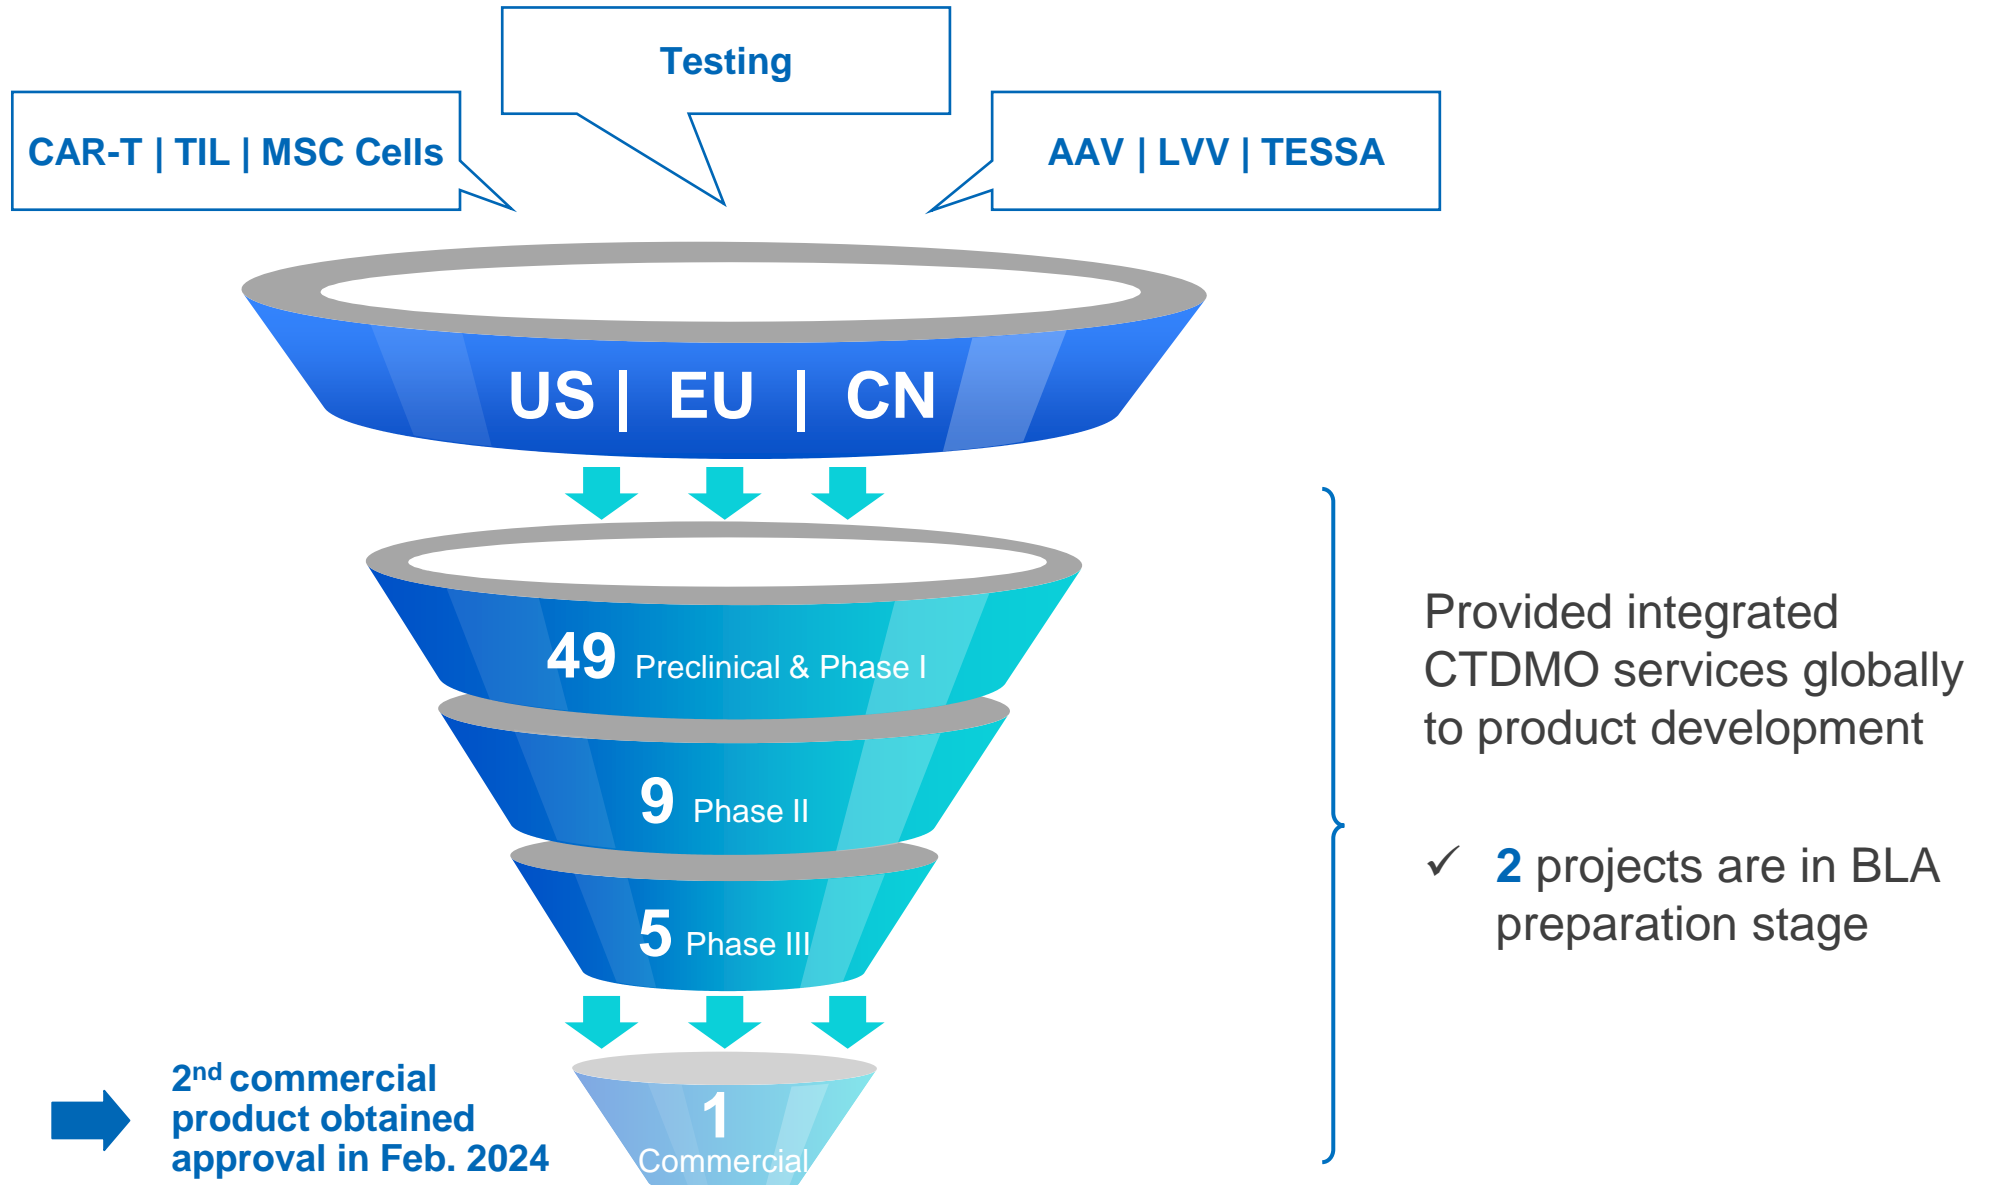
Testing

CAR-T | TIL | MSC Cells

AAV | LVV | TESSA

US | EU | CN

49 Preclinical & Phase I

9 Phase II

5 Phase III

1 Commercial

$2^{nd}$ commercial product obtained approval in Feb. 2024

Provided integrated CTDMO services globally to product development

✓ 2 projects are in BLA preparation stage